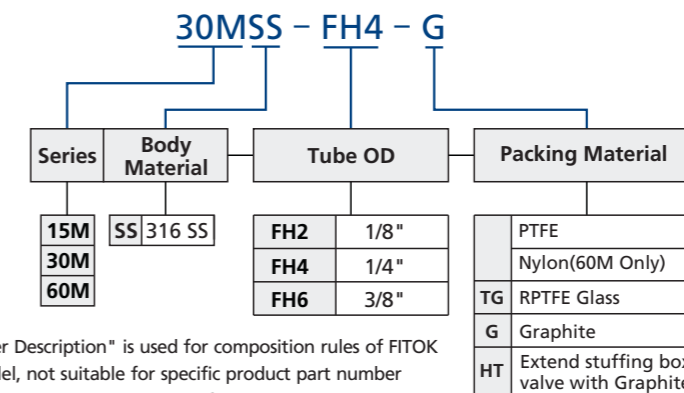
30MSS – FH4 – G

Series

Body Material

Tube OD

Packing Material

| 15M |
|---|
| 30M |
| 60M |

| SS | 316 SS |
|---|---|

| FH2 | 1/8" |
|---|---|
| FH4 | 1/4" |
| FH6 | 3/8" |

| | PTFE |
|---|---|
| | Nylon(60M Only) |
| TG | RPTFE Glass |
| G | Graphite |
| HT | Extend stuffing box valve with Graphite |

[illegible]er Description" is used for composition rules of FITOK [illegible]del, not suitable for specific product part number